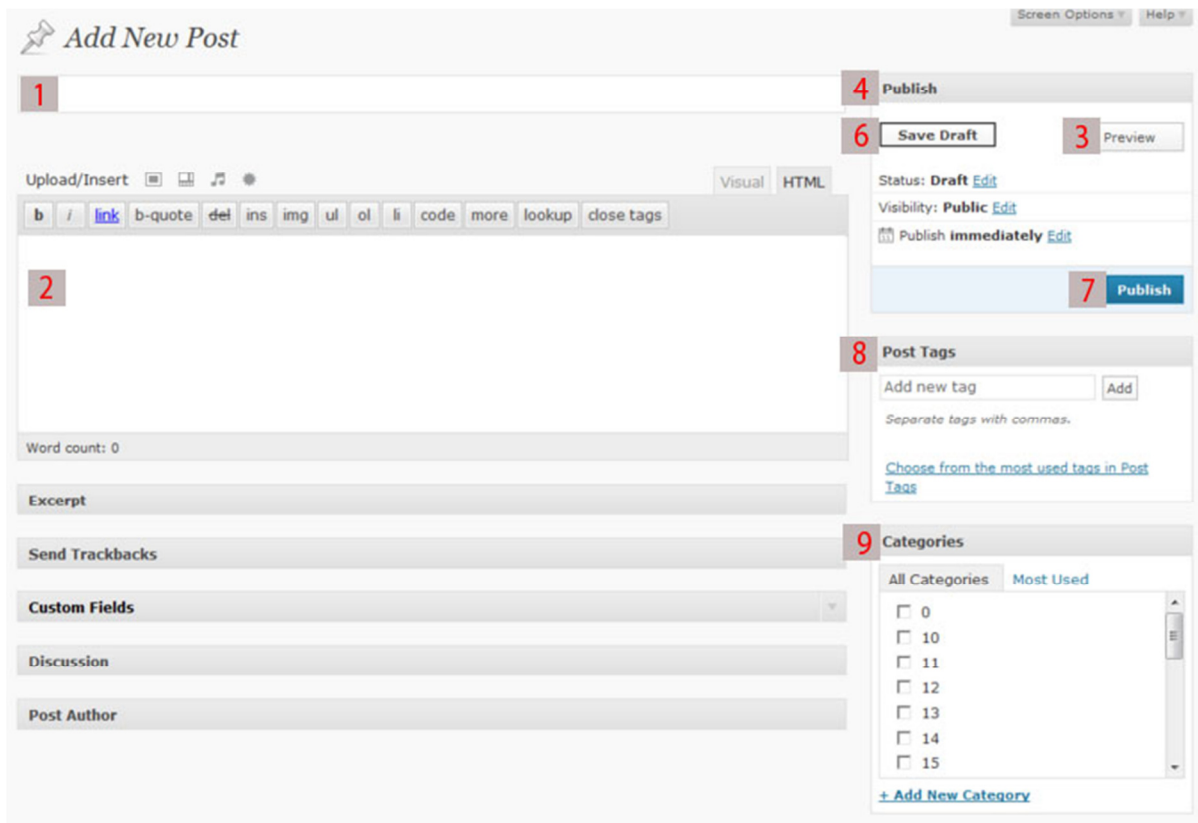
Screen Options ▾ Help ▾

Add New Post

1

Upload/Insert

Visual HTML

b i link b-quote del ins img ul ol li code more lookup close tags

2

Word count: 0

Excerpt

Send Trackbacks

Custom Fields

Discussion

Post Author

4 Publish

6 Save Draft

3 Preview

Status: Draft Edit

Visibility: Public Edit

Publish immediately Edit

7 Publish

8 Post Tags

Add new tag Add

Separate tags with commas.

Choose from the most used tags in Post Tags

9 Categories

All Categories Most Used

0
10
11
12
13
14
15

+ Add New Category